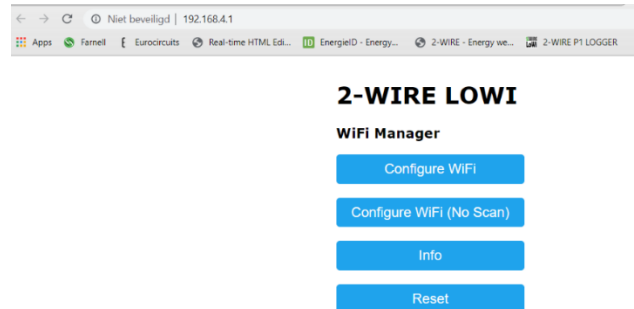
Niet beveiligd | 192.168.4.1

Apps Farnell Eurocircuits Real-time HTML Edi... EnergieID - Energy... 2-WIRE - Energy we... 2-WIRE P1 LOGGER

2-WIRE LOWI

WiFi Manager

Configure WiFi

Configure WiFi (No Scan)

Info

Reset